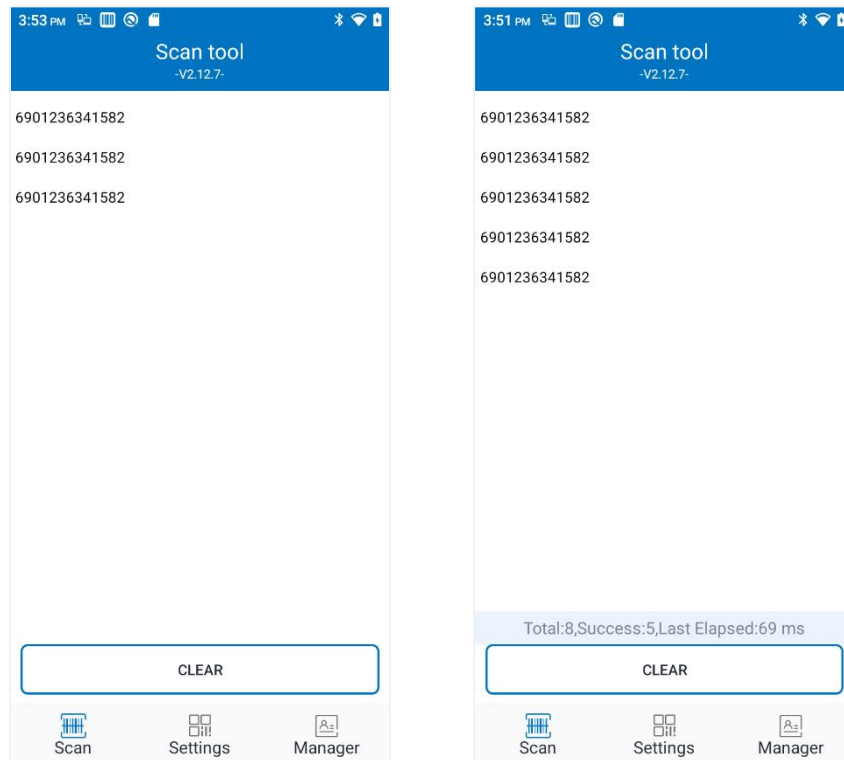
3:53 PM

Scan tool
-V2.12.7-

6901236341582

6901236341582

6901236341582

CLEAR

Scan Settings Manager

3:51 PM

Scan tool
-V2.12.7-

6901236341582

6901236341582

6901236341582

6901236341582

6901236341582

Total:8,Success:5,Last Elapsed:69 ms

CLEAR

Scan Settings Manager